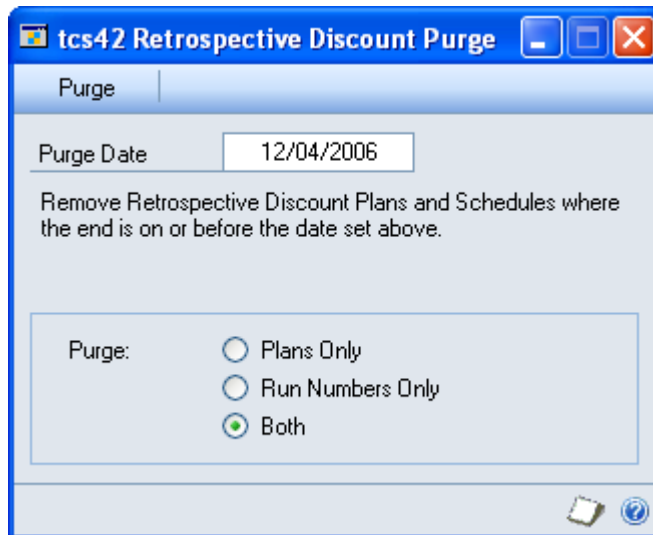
tcs42 Retrospective Discount Purge

Purge

Purge Date 12/04/2006

Remove Retrospective Discount Plans and Schedules where the end is on or before the date set above.

Purge:
Plans Only
Run Numbers Only
Both